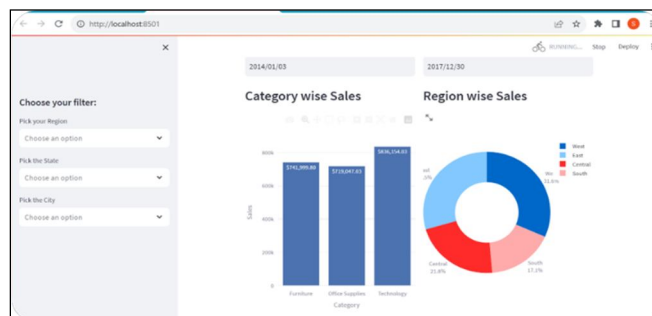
http://localhost:8501

RUNNING... Stop Deploy

×

Choose your filter:

Pick your Region

Choose an option

Pick the State

Choose an option

Pick the City

Choose an option

2014/01/03

2017/12/30

Category wise Sales

Region wise Sales

$741,999.80

$719,047.03

$836,154.03

800k

600k

400k

200k

0

Sales

Furniture

Office Supplies

Technology

Category

West

East

Central

South

East
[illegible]%

We
31.6%

Central
21.8%

South
17.1%